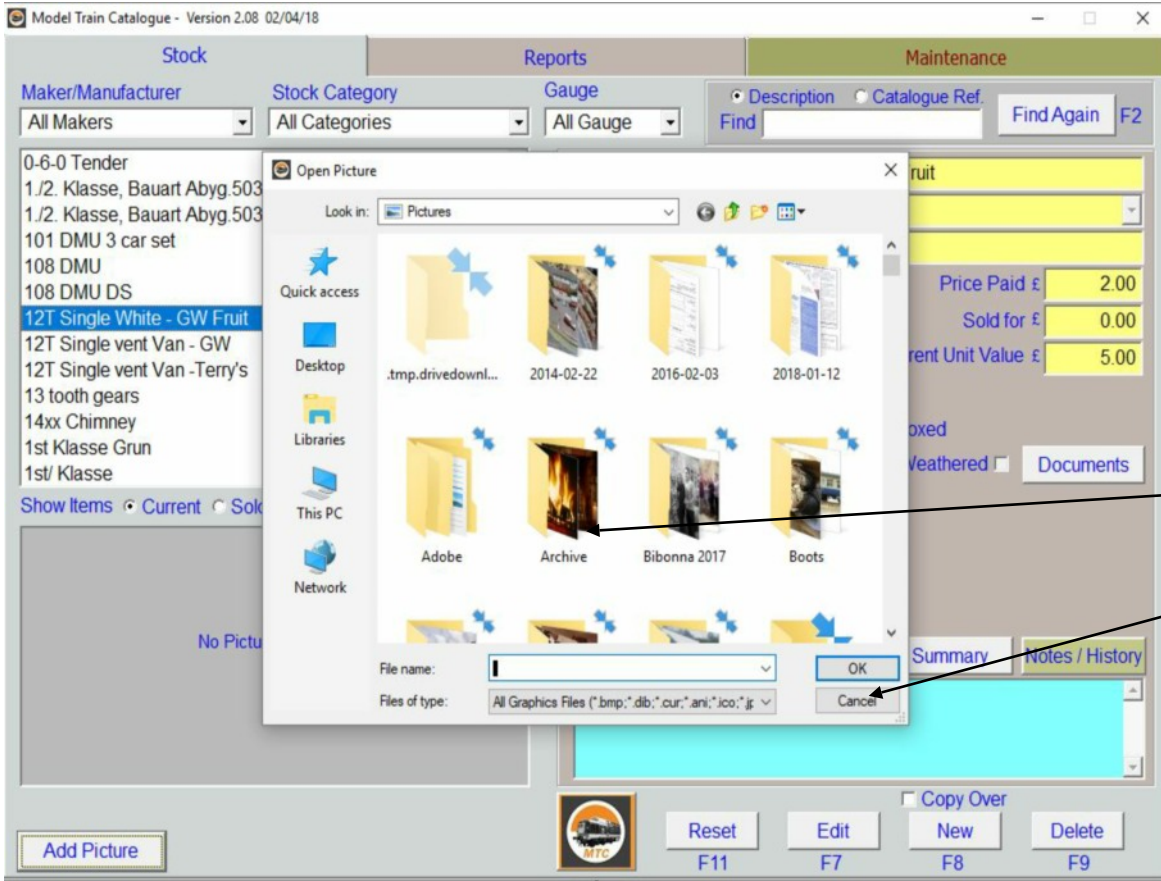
Model Train Catalogue - Version 2.08 02/04/18

Stock
Reports
Maintenance

Maker/Manufacturer
All Makers
Stock Category
All Categories
Gauge
All Gauge
Description
Catalogue Ref.
Find
Find Again
F2

0-6-0 Tender
1./2. Klasse, Bauart Abyg.503
1./2. Klasse, Bauart Abyg.503
101 DMU 3 car set
108 DMU
108 DMU DS
12T Single White - GW Fruit
12T Single vent Van - GW
12T Single vent Van -Terry's
13 tooth gears
14xx Chimney
1st Klasse Grun
1st/ Klasse

Show Items
Current
Sol

No Pictu

Add Picture

Open Picture
Look in:
Pictures
Quick access
Desktop
Libraries
This PC
Network
.tmp.drivedownl...
2014-02-22
2016-02-03
2018-01-12
Adobe
Archive
Bibonna 2017
Boots
File name:
Files of type:
All Graphics Files (*.bmp;*.dib;*.cur;*.ani;*.ico;*.jp
OK
Cancel

ruit
Price Paid £
2.00
Sold for £
0.00
rent Unit Value £
5.00
oxed
Veathered
Documents
Summary
Notes / History

Copy Over
Reset
F11
Edit
F7
New
F8
Delete
F9
MTC